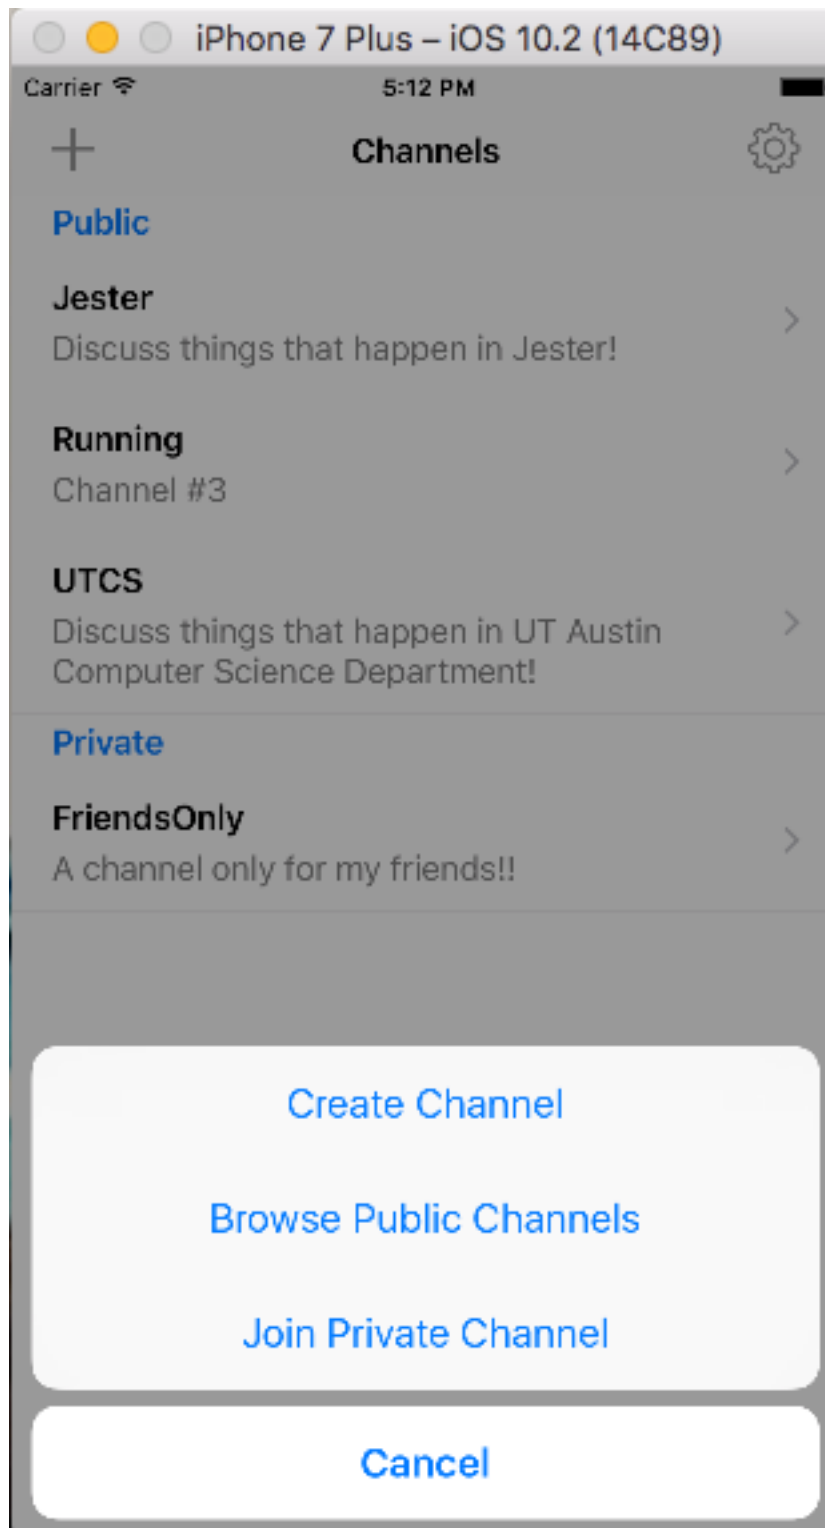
iPhone 7 Plus – iOS 10.2 (14C89)

Carrier 5:12 PM

+ Channels

Public

Jester
Discuss things that happen in Jester!

Running
Channel #3

UTCS
Discuss things that happen in UT Austin Computer Science Department!

Private

FriendsOnly
A channel only for my friends!!

Create Channel

Browse Public Channels

Join Private Channel

Cancel